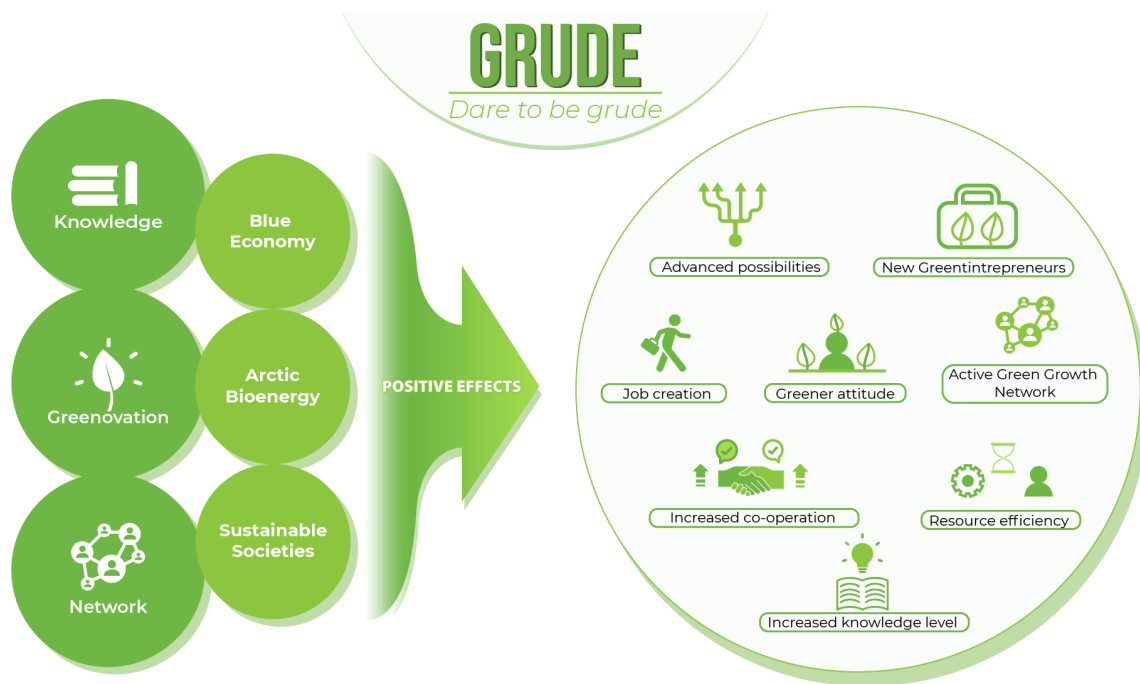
GRUDE
Dare to be grude

Knowledge

Blue Economy

Greenovation

Arctic Bioenergy

Network

Sustainable Societies

POSITIVE EFFECTS

Advanced possibilities

New Greentintrepreneurs

Job creation

Greener attitude

Active Green Growth Network

Increased co-operation

Resource efficiency

Increased knowledge level